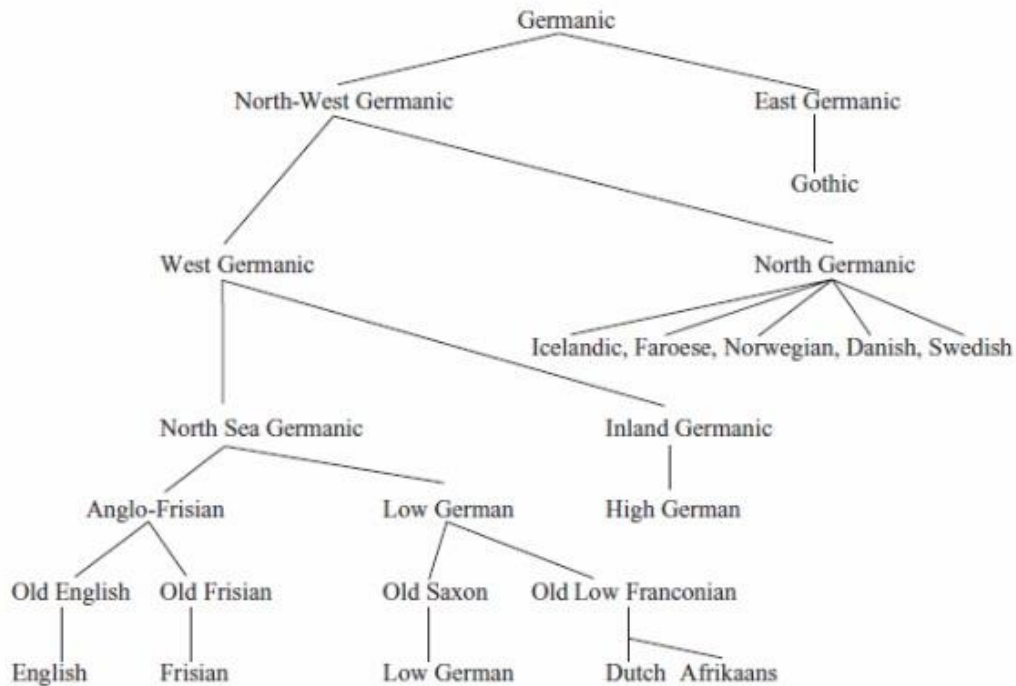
Germanic

North-West Germanic

East Germanic

Gothic

West Germanic

North Germanic

Icelandic, Faroese, Norwegian, Danish, Swedish

North Sea Germanic

Inland Germanic

Anglo-Frisian

Low German

High German

Old English

Old Frisian

Old Saxon

Old Low Franconian

English

Frisian

Low German

Dutch

Afrikaans